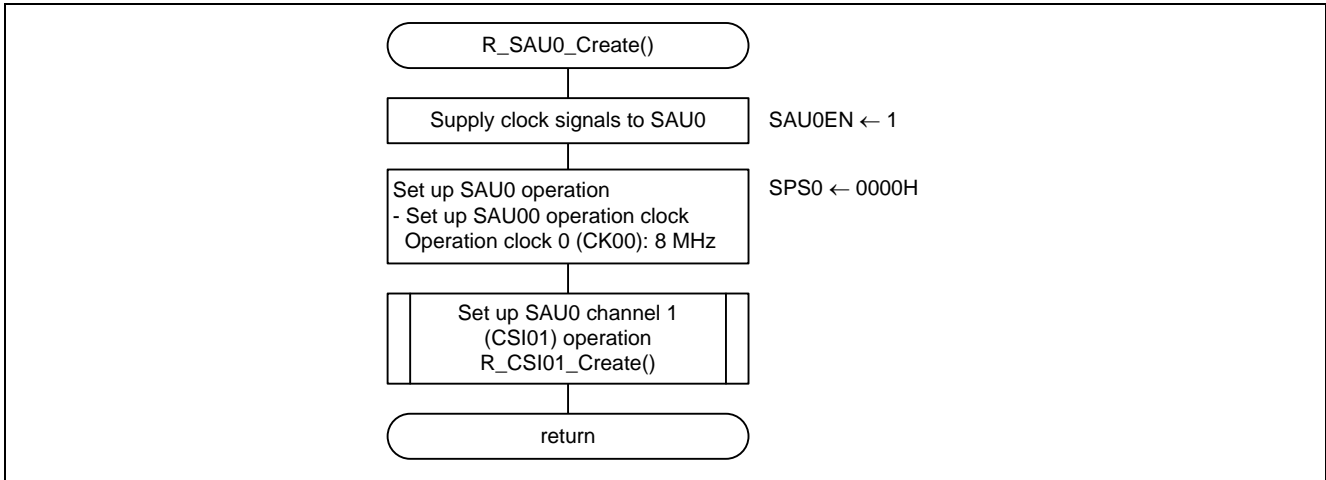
R_SAU0_Create()

Supply clock signals to SAU0

SAU0EN $\leftarrow$ 1

Set up SAU0 operation
- Set up SAU00 operation clock
Operation clock 0 (CK00): 8 MHz

SPS0 $\leftarrow$ 0000H

Set up SAU0 channel 1
(CSI01) operation
R_CSI01_Create()

return